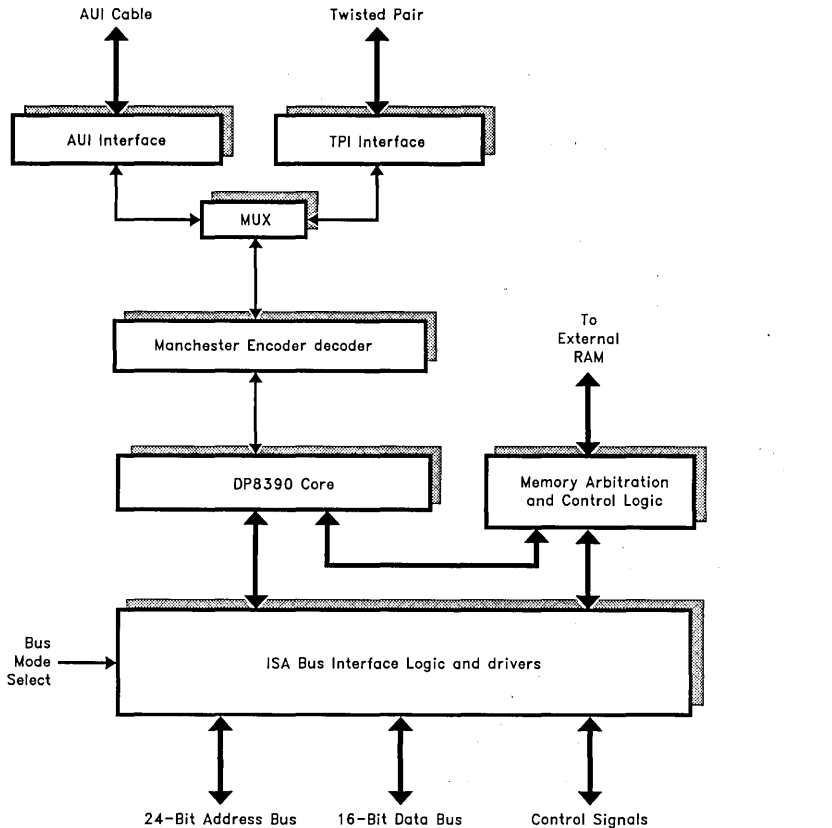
AUI Cable

Twisted Pair

AUI Interface

TPI Interface

MUX

Manchester Encoder decoder

To External RAM

DP8390 Core

Memory Arbitration and Control Logic

Bus Mode Select

ISA Bus Interface Logic and drivers

24-Bit Address Bus

16-Bit Data Bus

Control Signals